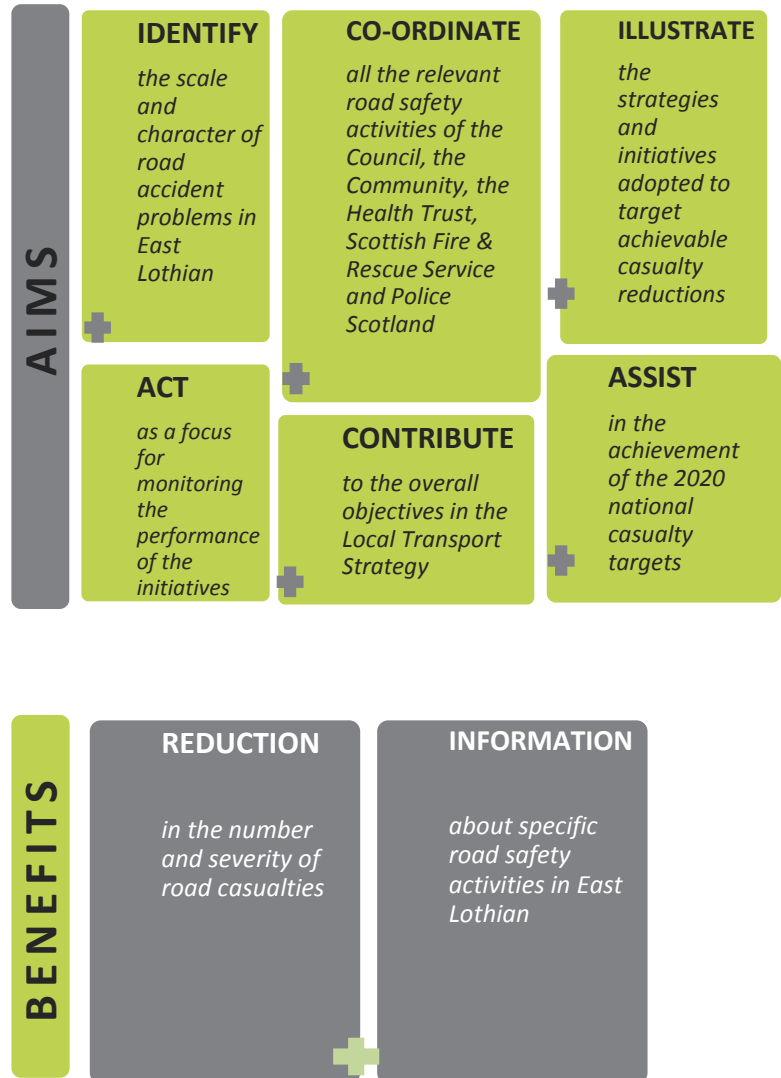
AIMS

IDENTIFY

the scale and character of road accident problems in East Lothian

CO-ORDINATE

all the relevant road safety activities of the Council, the Community, the Health Trust, Scottish Fire & Rescue Service and Police Scotland

ILLUSTRATE

the strategies and initiatives adopted to target achievable casualty reductions

ACT

as a focus for monitoring the performance of the initiatives

CONTRIBUTE

to the overall objectives in the Local Transport Strategy

ASSIST

in the achievement of the 2020 national casualty targets

BENEFITS

REDUCTION

in the number and severity of road casualties

INFORMATION

about specific road safety activities in East Lothian